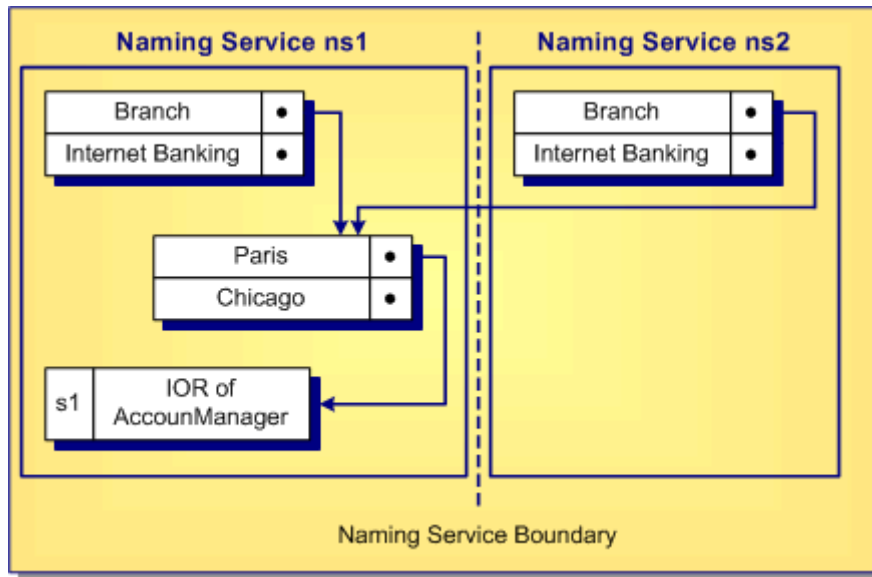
Naming Service ns1

Naming Service ns2

| Branch | • |
|---|---|
| Internet Banking | • |

| Branch | • |
|---|---|
| Internet Banking | • |

| Paris | • |
|---|---|
| Chicago | • |

| s1 | IOR of AccounManager |
|---|---|

Naming Service Boundary